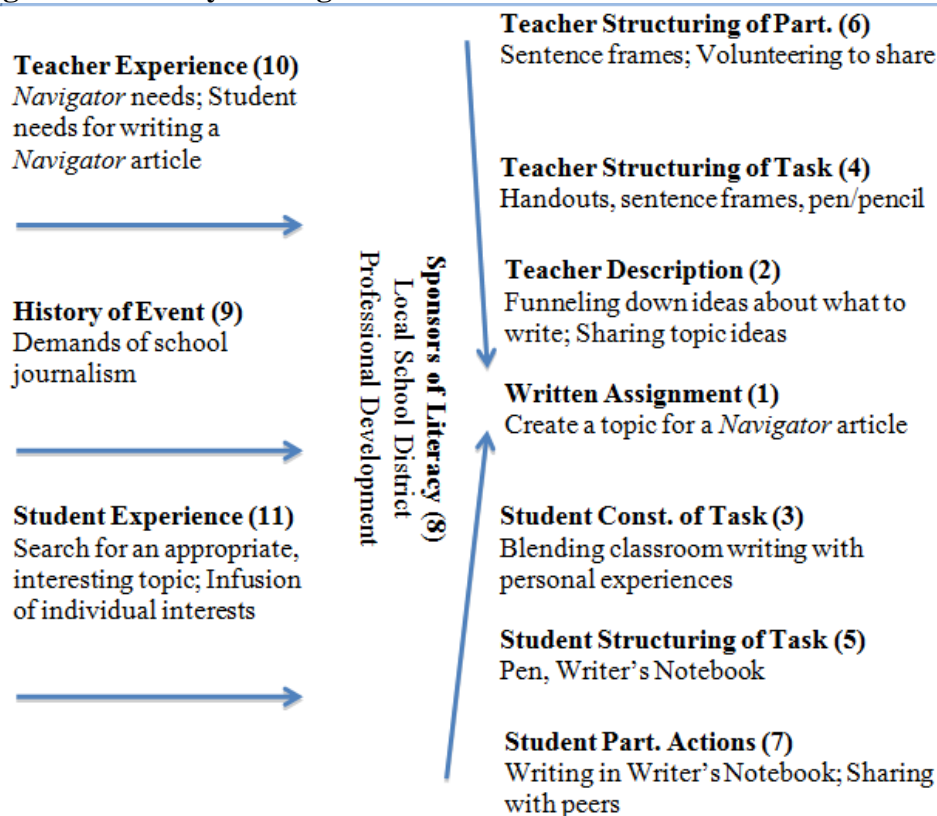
**Teacher Experience (10)**
*Navigator* needs; Student needs for writing a *Navigator* article

**History of Event (9)**
Demands of school journalism

**Student Experience (11)**
Search for an appropriate, interesting topic; Infusion of individual interests

**Sponsors of Literacy (8)**
Local School District
Professional Development

**Teacher Structuring of Part. (6)**
Sentence frames; Volunteering to share

**Teacher Structuring of Task (4)**
Handouts, sentence frames, pen/pencil

**Teacher Description (2)**
Funneling down ideas about what to write; Sharing topic ideas

**Written Assignment (1)**
Create a topic for a *Navigator* article

**Student Const. of Task (3)**
Blending classroom writing with personal experiences

**Student Structuring of Task (5)**
Pen, Writer's Notebook

**Student Part. Actions (7)**
Writing in Writer's Notebook; Sharing with peers